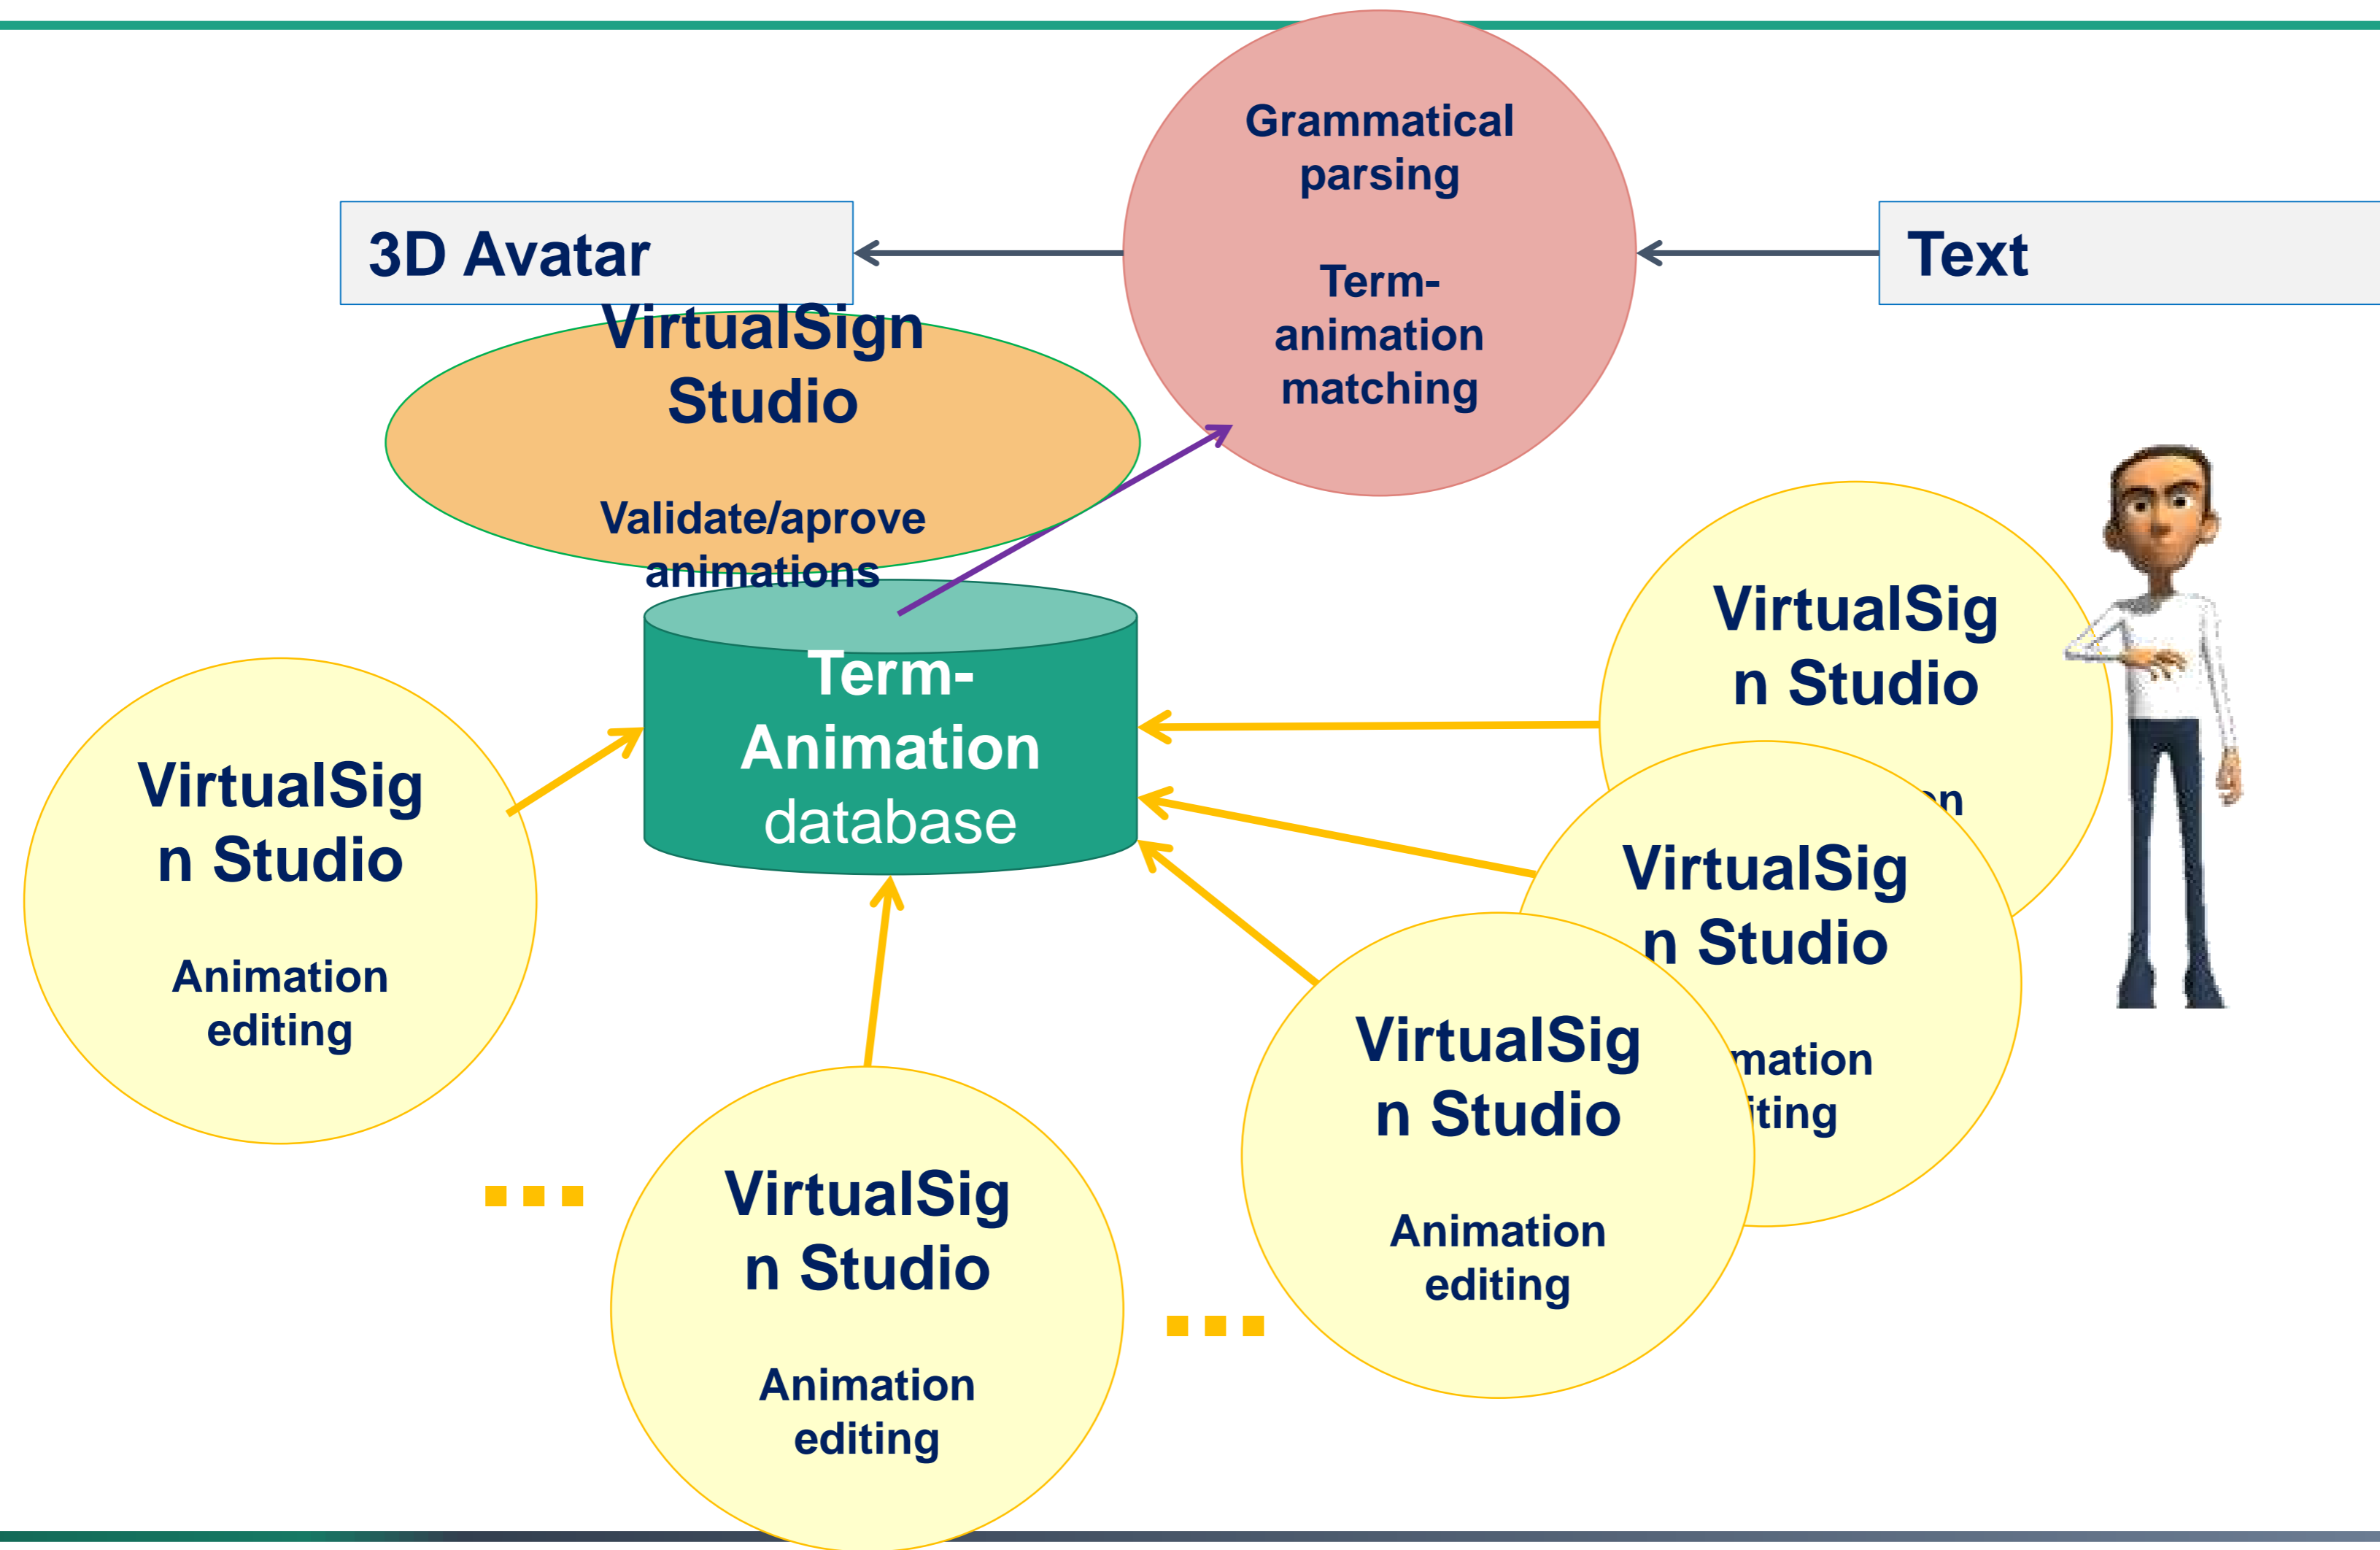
Grammatical parsing

Term-animation matching

3D Avatar

Text

VirtualSign Studio

Validate/aprove animations

Term-Animation database

VirtualSign Studio

Animation editing

VirtualSign Studio

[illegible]n

VirtualSign Studio

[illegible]mation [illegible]iting

VirtualSign Studio

Animation editing

...

VirtualSign Studio

Animation editing

...